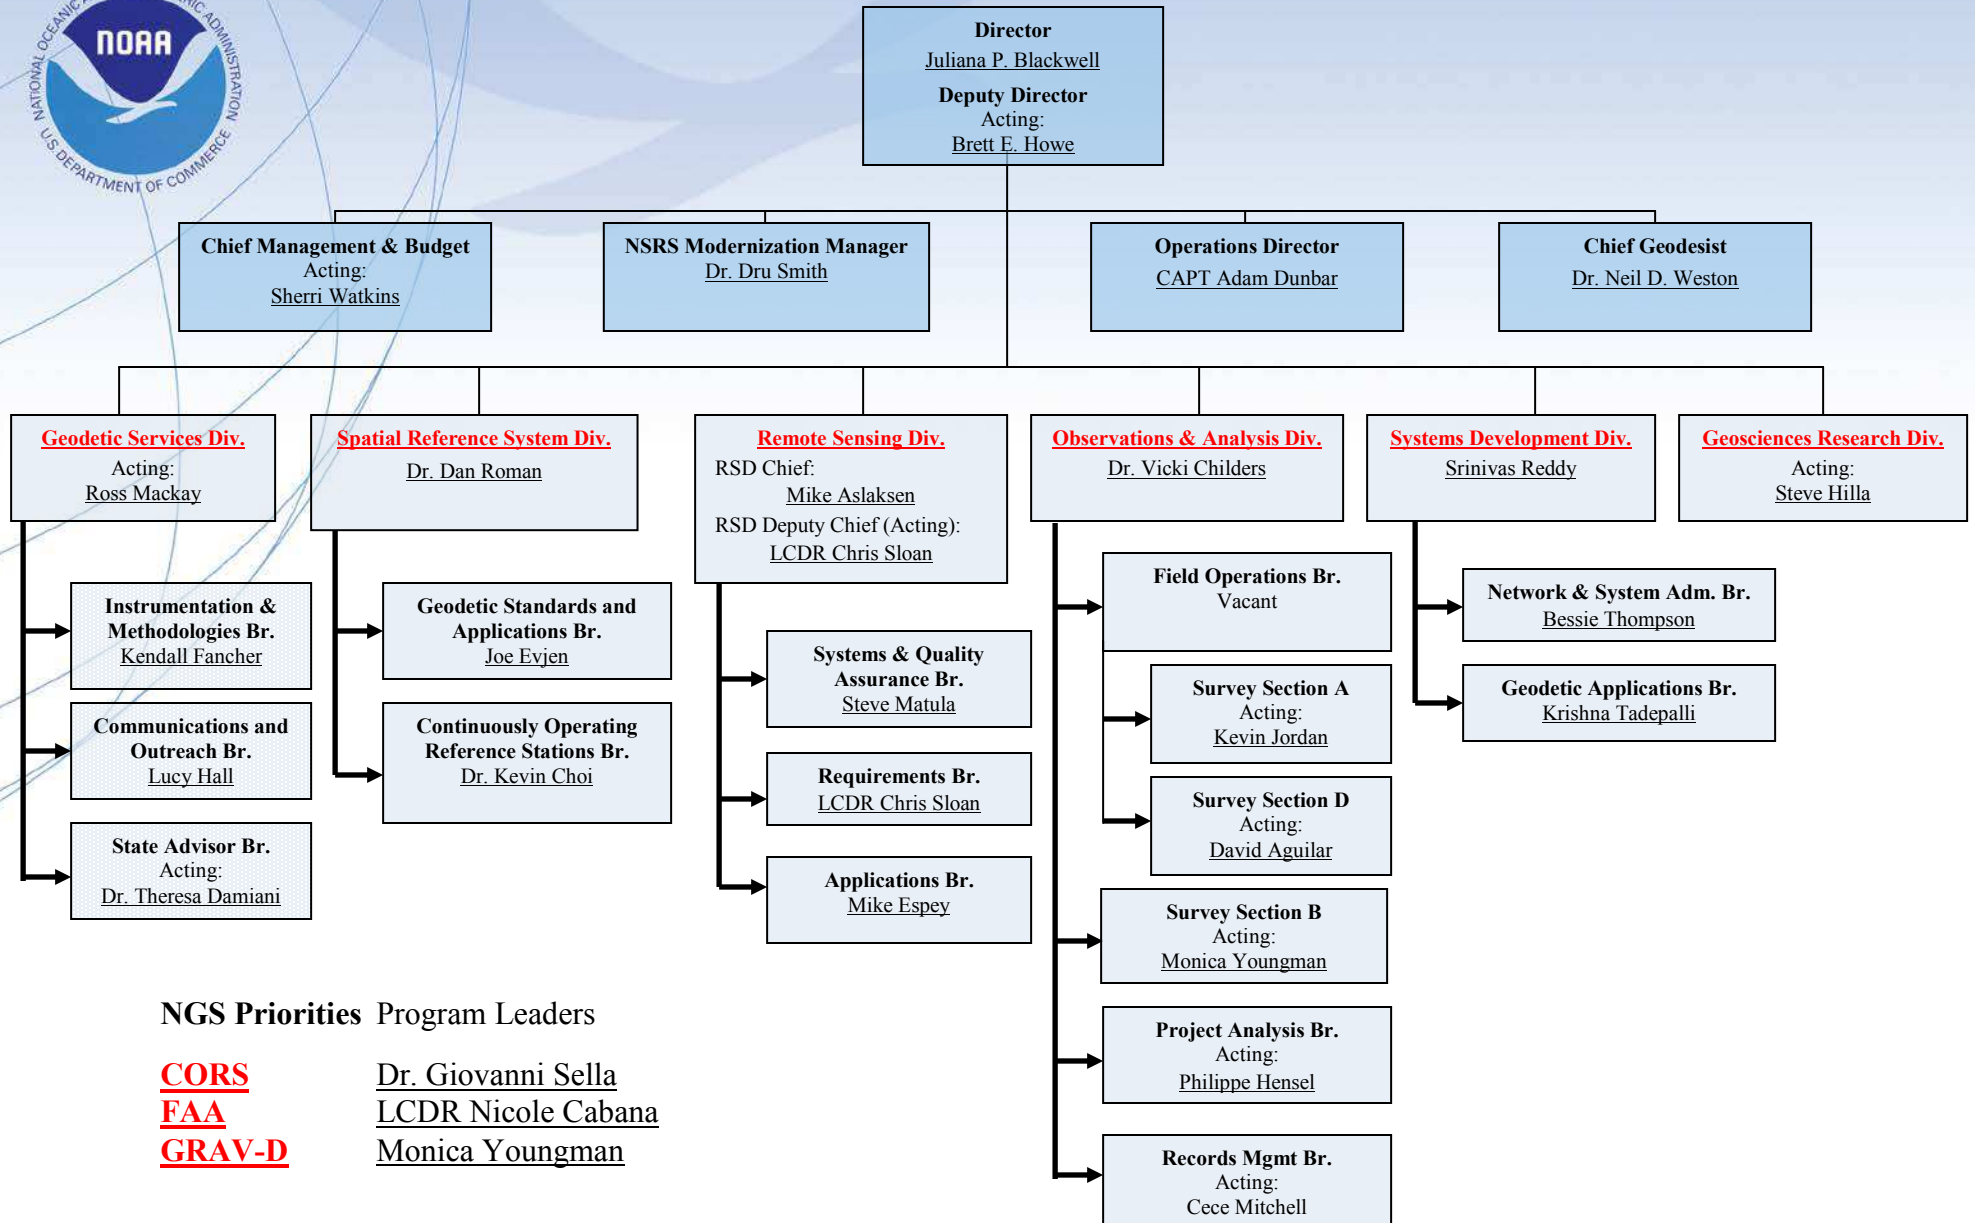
NOAA
NATIONAL OCEANIC AND ATMOSPHERIC ADMINISTRATION
U.S. DEPARTMENT OF COMMERCE

Director
Juliana P. Blackwell
Deputy Director
Acting:
Brett E. Howe

Chief Management & Budget
Acting:
Sherri Watkins

NSRS Modernization Manager
Dr. Dru Smith

Operations Director
CAPT Adam Dunbar

Chief Geodesist
Dr. Neil D. Weston

Geodetic Services Div.
Acting:
Ross Mackay

Instrumentation & Methodologies Br.
Kendall Fancher

Communications and Outreach Br.
Lucy Hall

State Advisor Br.
Acting:
Dr. Theresa Damiani

Spatial Reference System Div.
Dr. Dan Roman

Geodetic Standards and Applications Br.
Joe Evjen

Continuously Operating Reference Stations Br.
Dr. Kevin Choi

Remote Sensing Div.
RSD Chief:
Mike Aslaksen
RSD Deputy Chief (Acting):
LCDR Chris Sloan

Systems & Quality Assurance Br.
Steve Matula

Requirements Br.
LCDR Chris Sloan

Applications Br.
Mike Espey

Observations & Analysis Div.
Dr. Vicki Childers

Field Operations Br.
Vacant

Survey Section A
Acting:
Kevin Jordan

Survey Section D
Acting:
David Aguilar

Survey Section B
Acting:
Monica Youngman

Project Analysis Br.
Acting:
Philippe Hensel

Records Mgmt Br.
Acting:
Cece Mitchell

Systems Development Div.
Srinivas Reddy

Network & System Adm. Br.
Bessie Thompson

Geodetic Applications Br.
Krishna Tadepalli

Geosciences Research Div.
Acting:
Steve Hilla

NGS Priorities Program Leaders

CORS Dr. Giovanni Sella
FAA LCDR Nicole Cabana
GRAV-D Monica Youngman